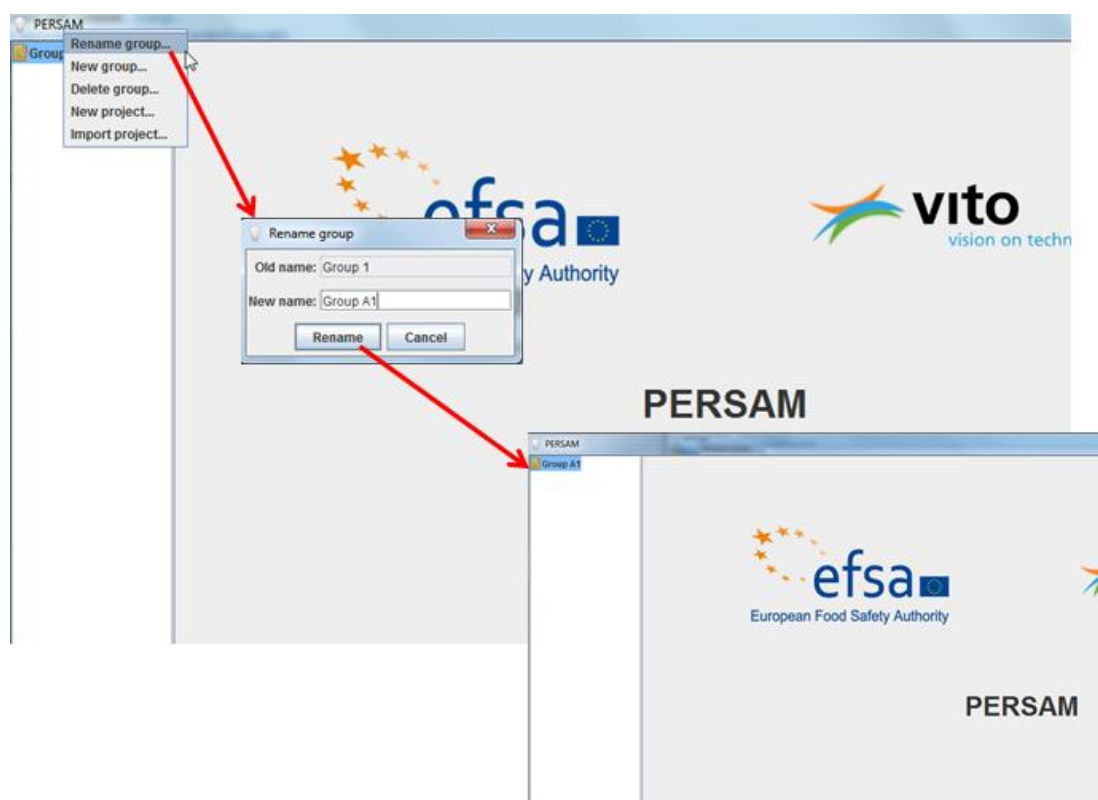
PERSAM

Group

Rename group...
New group...
Delete group...
New project...
Import project...

efsa
y Authority

vito
vision on techn

Rename group

Old name: Group 1
New name: Group A1
Rename
Cancel

PERSAM

PERSAM
Group A1

efsa
European Food Safety Authority

PERSAM